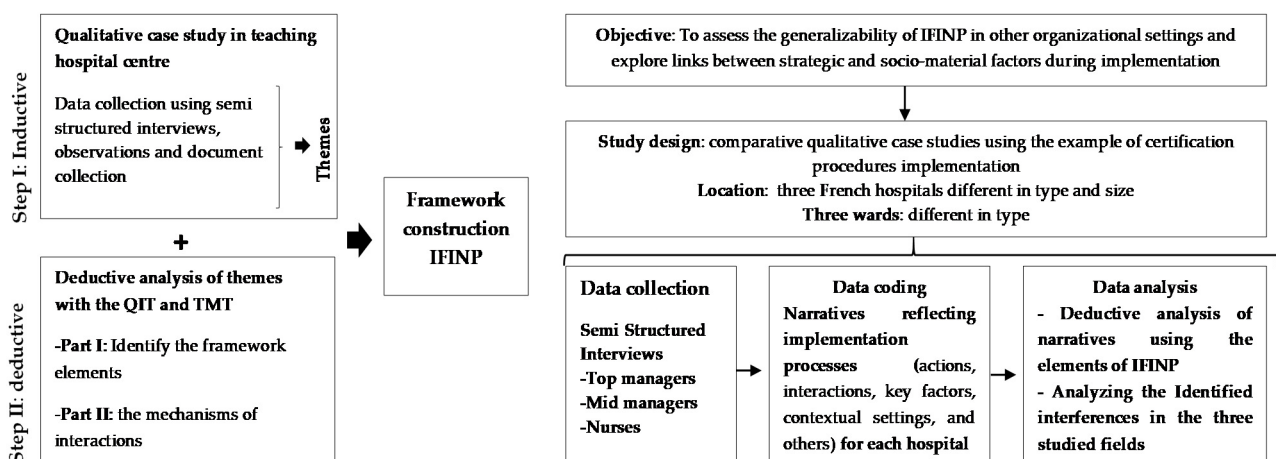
Step I: Inductive

Qualitative case study in teaching hospital centre

Data collection using semi structured interviews, observations and document collection

Themes

+

Step II: deductive

Deductive analysis of themes with the QIT and TMT

-Part I: Identify the framework elements

-Part II: the mechanisms of interactions

Framework construction IFINP

Objective: To assess the generalizability of IFINP in other organizational settings and explore links between strategic and socio-material factors during implementation

Study design: comparative qualitative case studies using the example of certification procedures implementation
Location: three French hospitals different in type and size
Three wards: different in type

Data collection

Semi Structured Interviews
-Top managers
-Mid managers
-Nurses

Data coding
Narratives reflecting implementation processes (actions, interactions, key factors, contextual settings, and others) for each hospital

Data analysis
- Deductive analysis of narratives using the elements of IFINP
- Analyzing the Identified interferences in the three studied fields